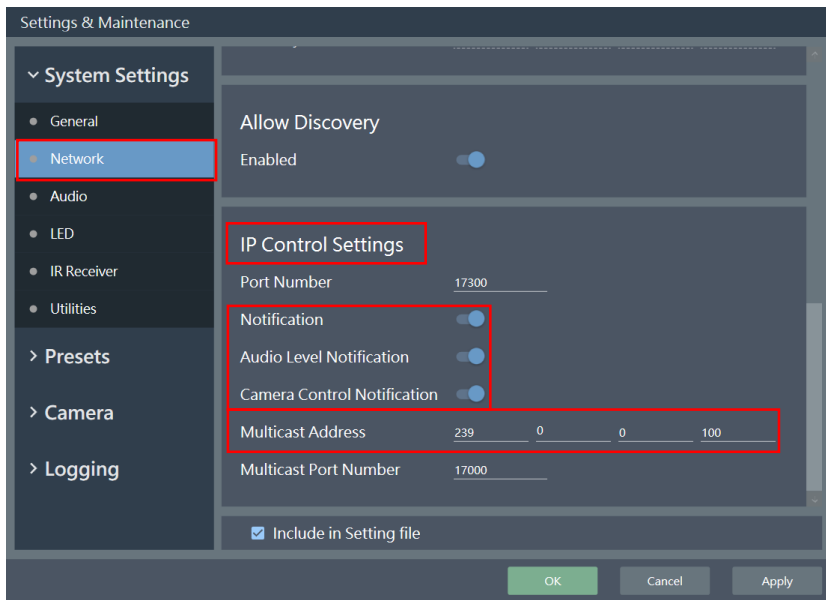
Settings & Maintenance

System Settings

General

Network

Audio

LED

IR Receiver

Utilities

Presets

Camera

Logging

Allow Discovery

Enabled

IP Control Settings

Port Number 17300

Notification

Audio Level Notification

Camera Control Notification

Multicast Address 239 0 0 100

Multicast Port Number 17000

Include in Setting file

OK

Cancel

Apply